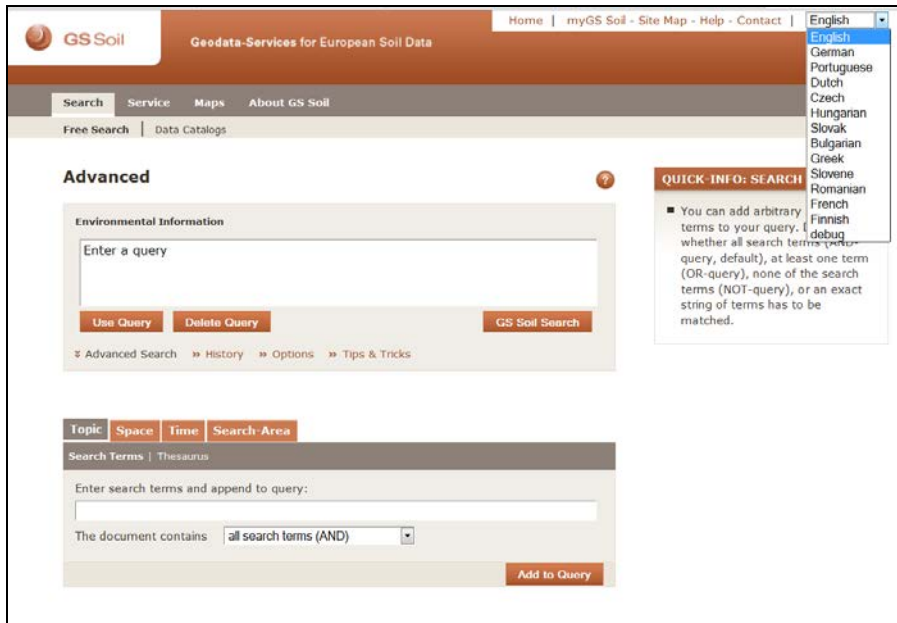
GS Soil

Geodata-Services for European Soil Data

Home | myGS Soil - Site Map - Help - Contact |

English

English
German
Portuguese
Dutch
Czech
Hungarian
Slovak
Bulgarian
Greek
Slovene
Romanian
French
Finnish
debug

Search Service Maps About GS Soil

Free Search | Data Catalogs

Advanced

?

QUICK-INFO: SEARCH

■ You can add arbitrary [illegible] terms to your query. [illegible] whether all search terms (AND-query, default), at least one term (OR-query), none of the search terms (NOT-query), or an exact string of terms has to be matched.

Environmental Information

Enter a query

Use Query | Delete Query | GS Soil Search

¥ Advanced Search » History » Options » Tips & Tricks

Topic | Space | Time | Search-Area

Search Terms | Thesaurus

Enter search terms and append to query:

The document contains all search terms (AND)

Add to Query